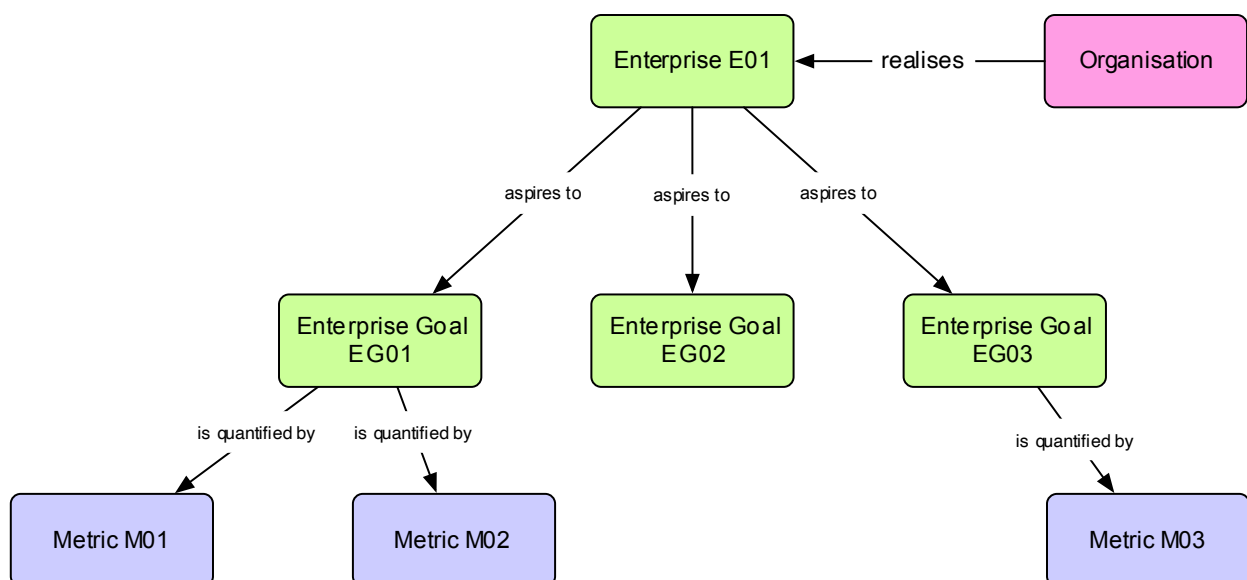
Enterprise E01

realises

Organisation

aspires to

aspires to

aspires to

Enterprise Goal EG01

Enterprise Goal EG02

Enterprise Goal EG03

is quantified by

is quantified by

is quantified by

Metric M01

Metric M02

Metric M03